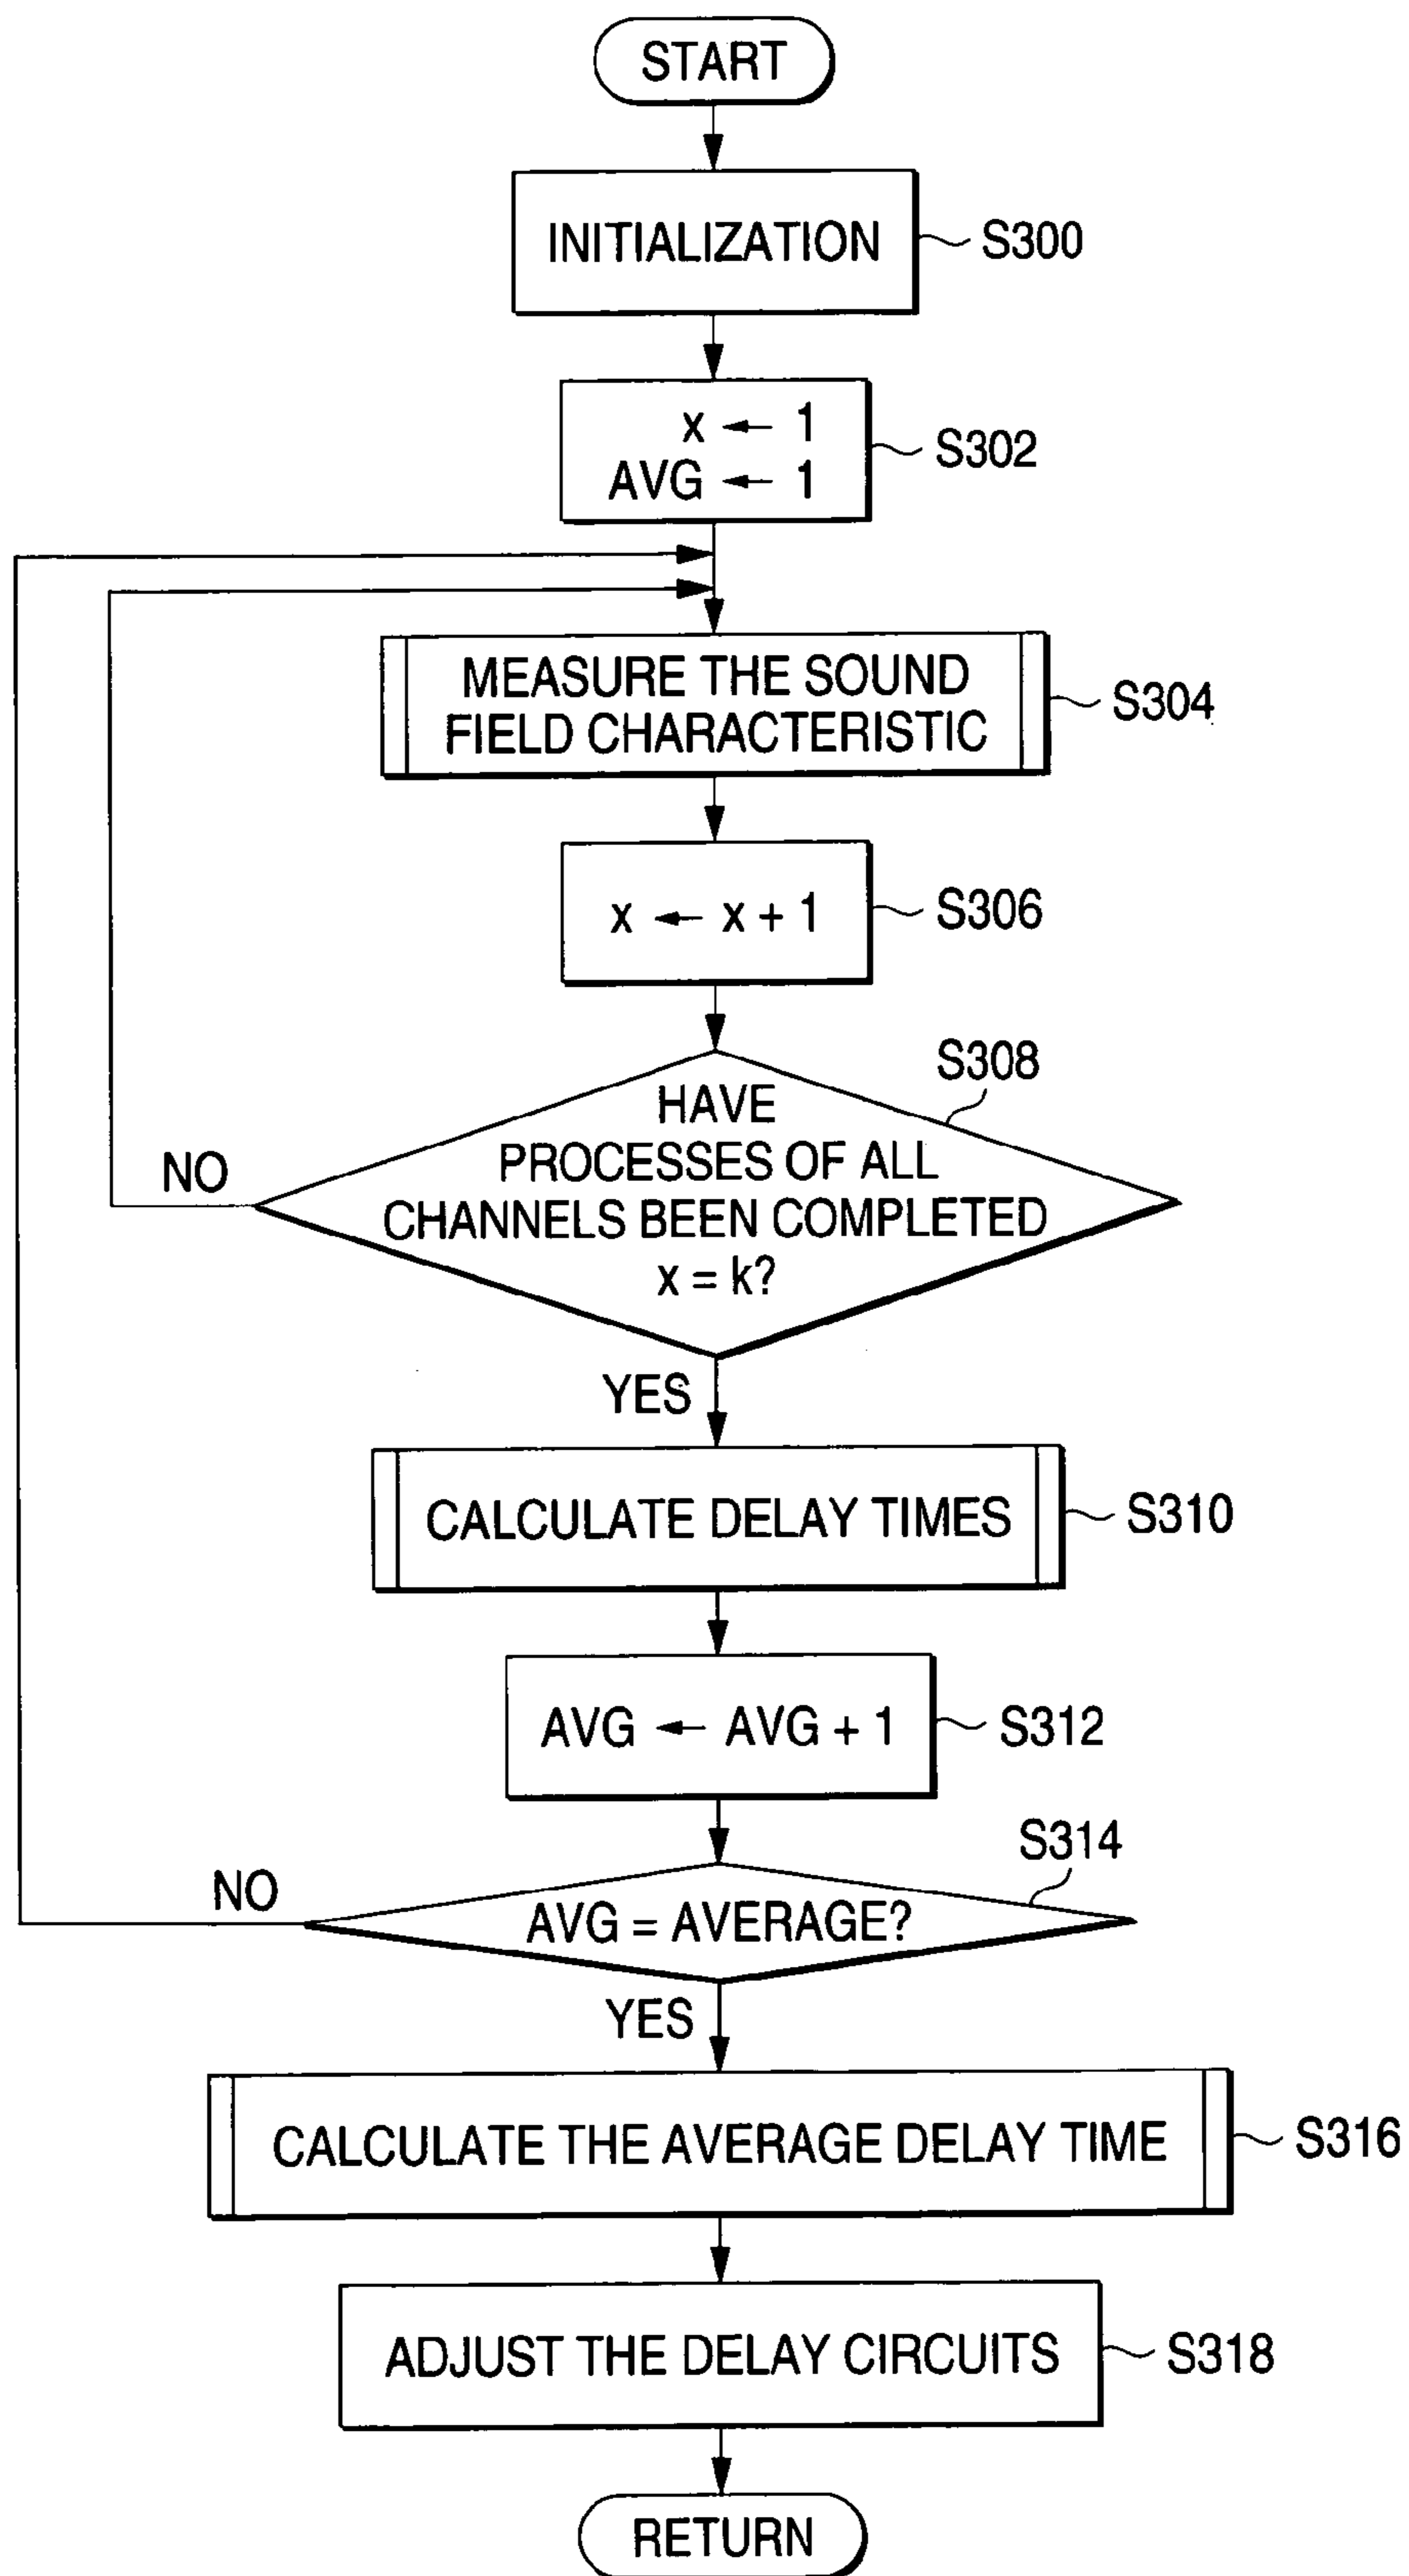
START

INITIALIZATION S300

$x \leftarrow 1$
$AVG \leftarrow 1$ S302

MEASURE THE SOUND FIELD CHARACTERISTIC S304

$x \leftarrow x + 1$ S306

S308
HAVE PROCESSES OF ALL CHANNELS BEEN COMPLETED $x = k$?

NO

YES

CALCULATE DELAY TIMES S310

$AVG \leftarrow AVG + 1$ S312

S314
AVG = AVERAGE?

NO

YES

CALCULATE THE AVERAGE DELAY TIME S316

ADJUST THE DELAY CIRCUITS S318

RETURN